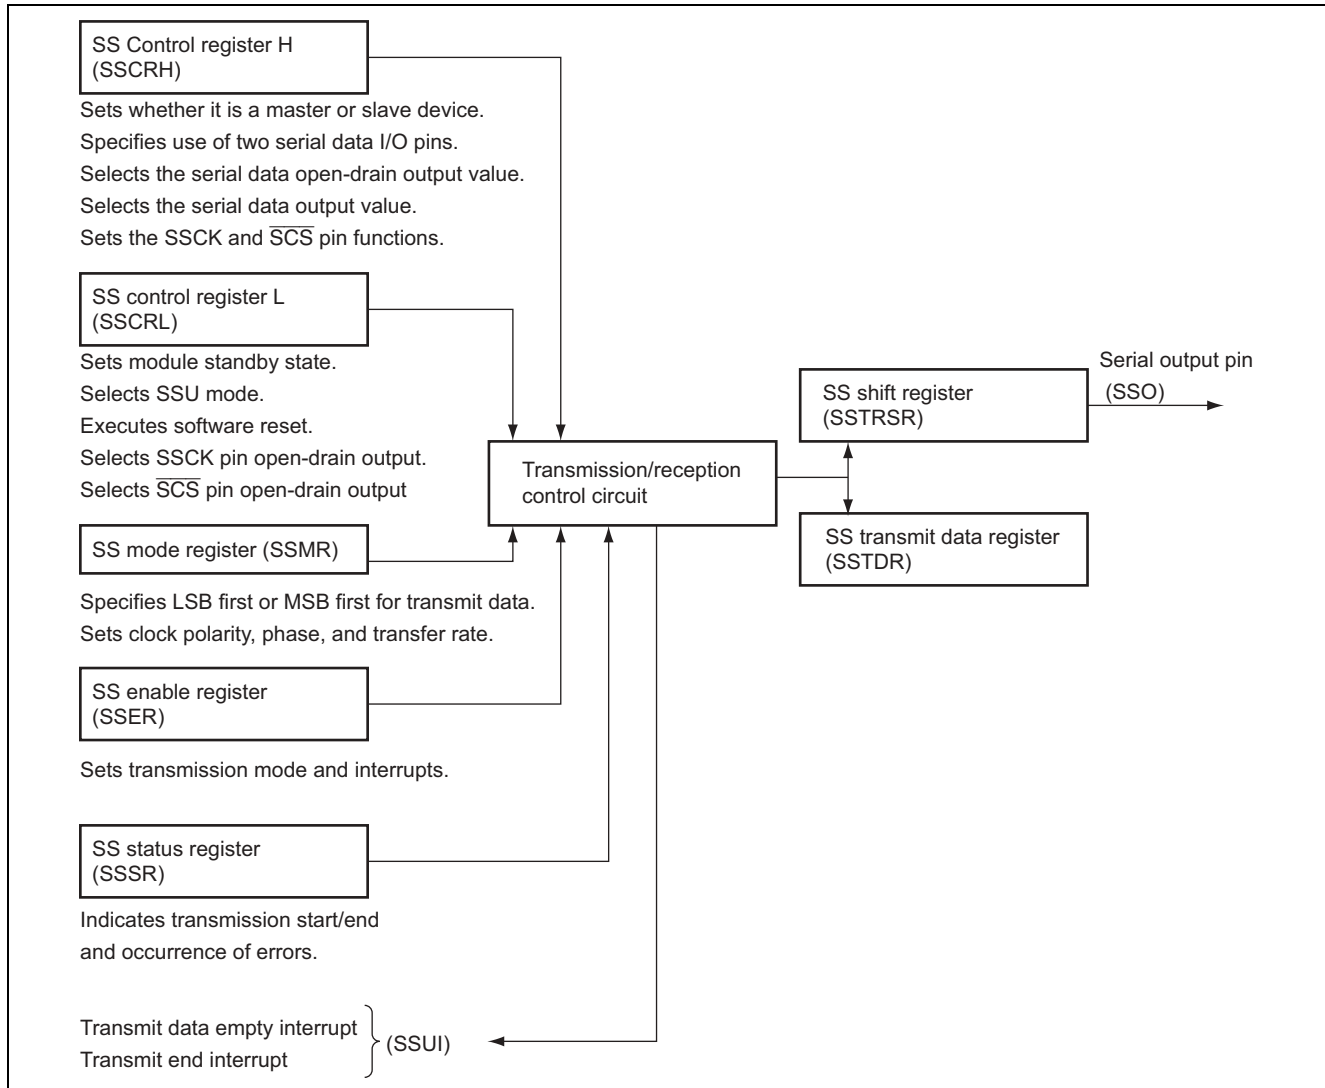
SS Control register H (SSCRH)

Sets whether it is a master or slave device.
Specifies use of two serial data I/O pins.
Selects the serial data open-drain output value.
Selects the serial data output value.
Sets the SSCK and $\overline{SCS}$ pin functions.

SS control register L (SSCRL)

Sets module standby state.
Selects SSU mode.
Executes software reset.
Selects SSCK pin open-drain output.
Selects $\overline{SCS}$ pin open-drain output

SS mode register (SSMR)

Specifies LSB first or MSB first for transmit data.
Sets clock polarity, phase, and transfer rate.

SS enable register (SSER)

Sets transmission mode and interrupts.

SS status register (SSSR)

Indicates transmission start/end and occurrence of errors.

Transmit data empty interrupt
Transmit end interrupt
(SSUI)

Transmission/reception control circuit

Serial output pin
(SSO)

SS shift register (SSTRSR)

SS transmit data register (SSTDR)